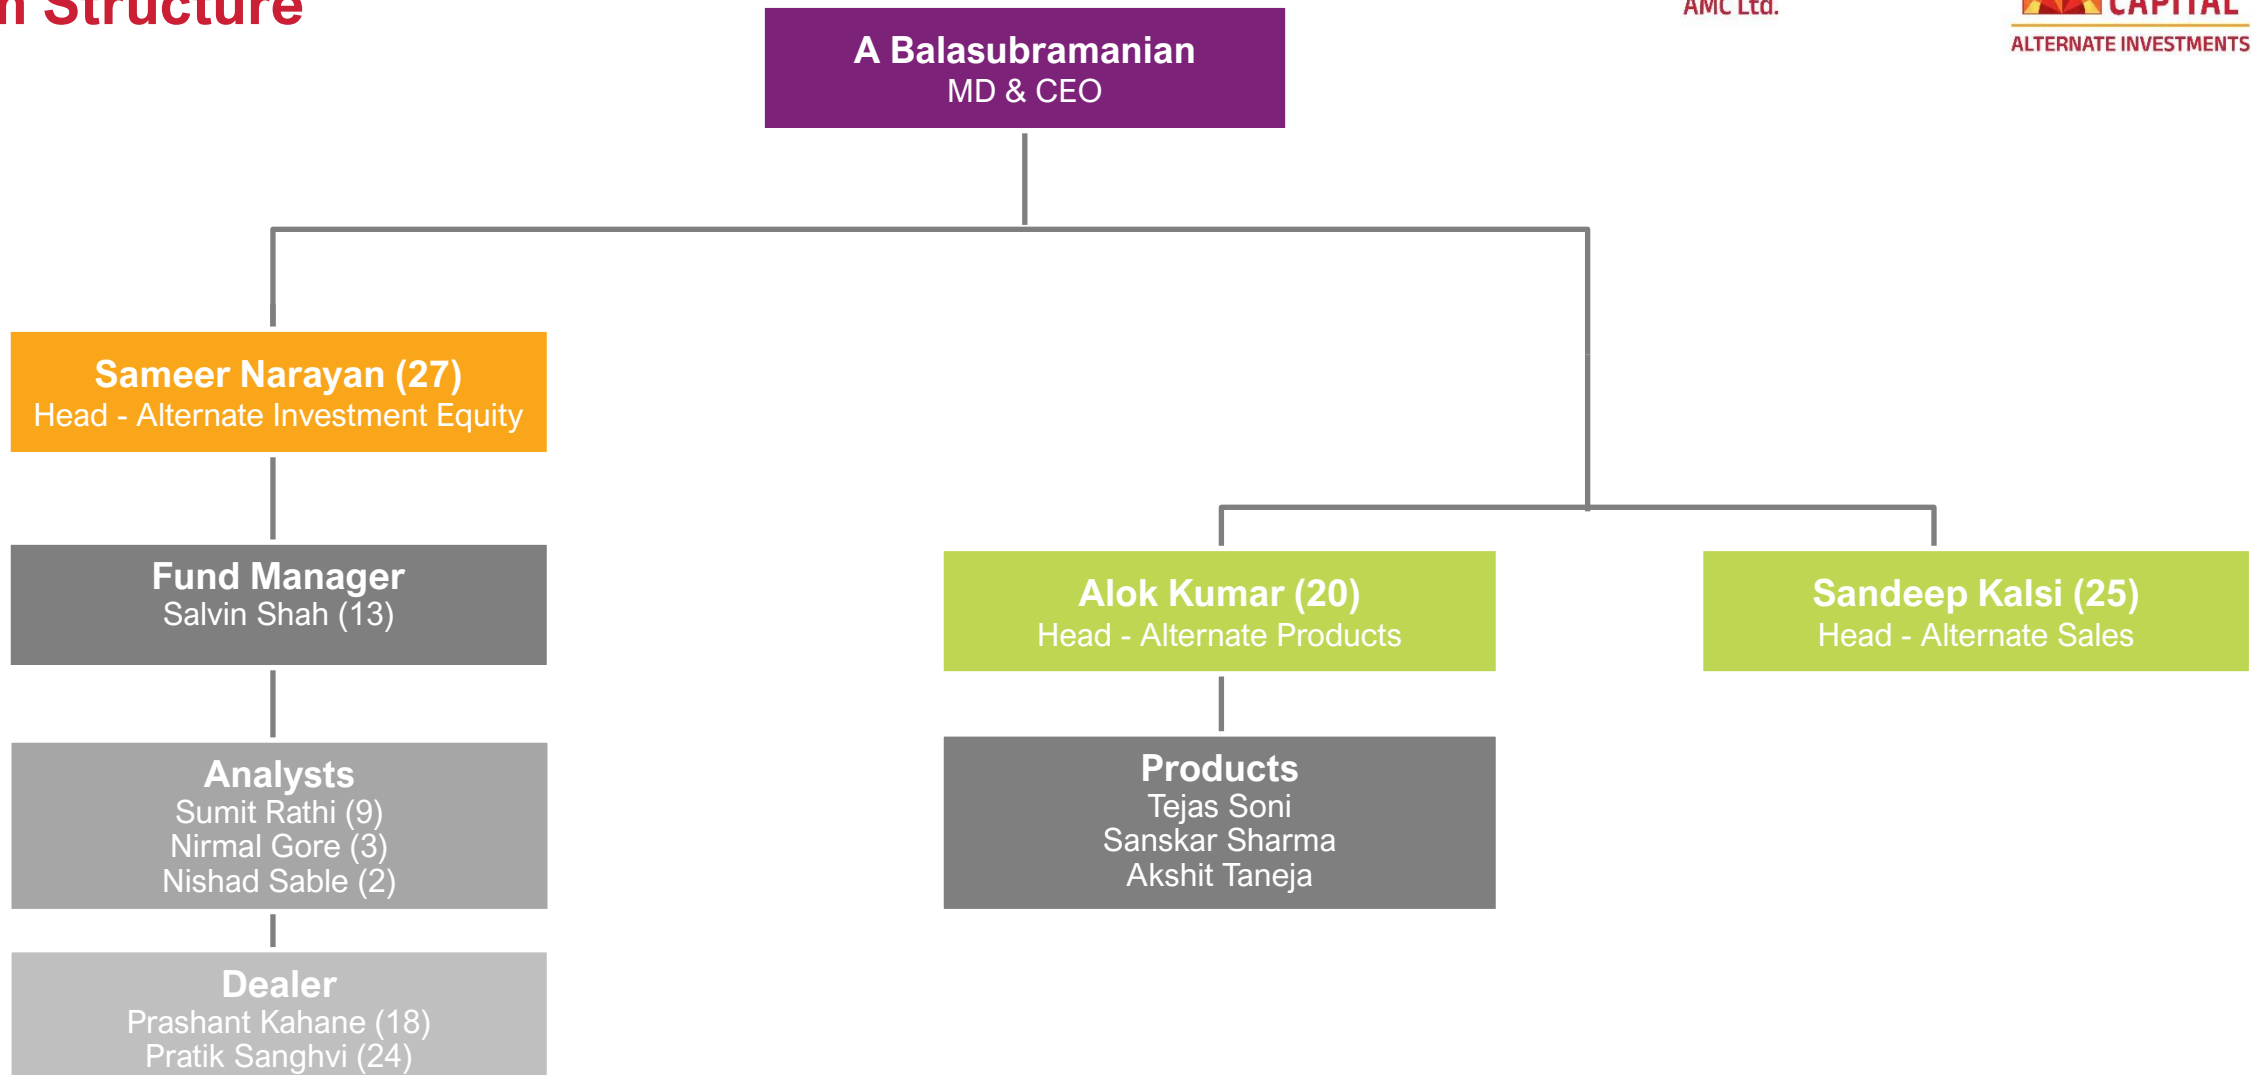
n Structure

AMC Ltd.

CAPITAL
ALTERNATE INVESTMENTS

A Balasubramanian
MD & CEO

Sameer Narayan (27)
Head - Alternate Investment Equity

Fund Manager
Salvin Shah (13)

Analysts
Sumit Rathi (9)
Nirmal Gore (3)
Nishad Sable (2)

Dealer
Prashant Kahane (18)
Pratik Sanghvi (24)

Alok Kumar (20)
Head - Alternate Products

Products
Tejas Soni
Sanskar Sharma
Akshit Taneja

Sandeep Kalsi (25)
Head - Alternate Sales